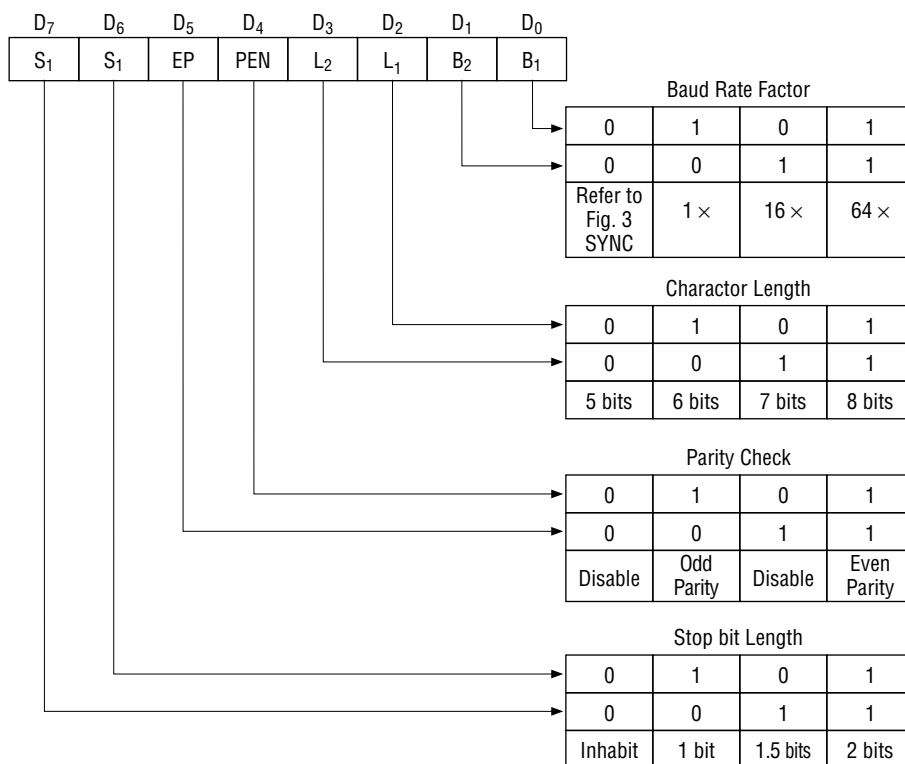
| $D_7$ | $D_6$ | $D_5$ | $D_4$ | $D_3$ | $D_2$ | $D_1$ | $D_0$ |
|---|---|---|---|---|---|---|---|
| $S_1$ | $S_1$ | EP | PEN | $L_2$ | $L_1$ | $B_2$ | $B_1$ |

Baud Rate Factor

| 0 | 1 | 0 | 1 |
|---|---|---|---|
| 0 | 0 | 1 | 1 |
| Refer to Fig. 3 SYNC | $1 \times$ | $16 \times$ | $64 \times$ |

Charactor Length

| 0 | 1 | 0 | 1 |
|---|---|---|---|
| 0 | 0 | 1 | 1 |
| 5 bits | 6 bits | 7 bits | 8 bits |

Parity Check

| 0 | 1 | 0 | 1 |
|---|---|---|---|
| 0 | 0 | 1 | 1 |
| Disable | Odd Parity | Disable | Even Parity |

Stop bit Length

| 0 | 1 | 0 | 1 |
|---|---|---|---|
| 0 | 0 | 1 | 1 |
| Inhabit | 1 bit | 1.5 bits | 2 bits |